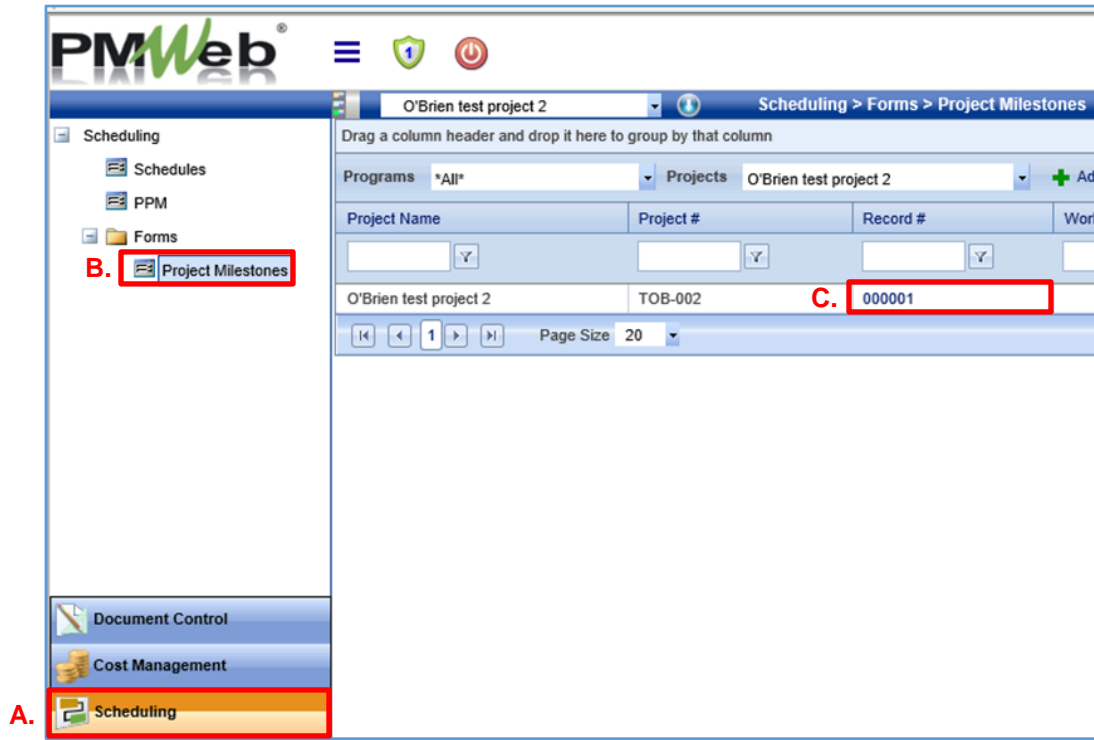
PMWeb®

1

O'Brien test project 2

Scheduling > Forms > Project Milestones

Scheduling

Schedules

PPM

Forms

B. Project Milestones

Drag a column header and drop it here to group by that column

Programs *All* Projects O'Brien test project 2 Ad

| Project Name | Project # | Record # | Wor |
|---|---|---|---|
| O'Brien test project 2 | TOB-002 | C. 000001 | |

1 Page Size 20

Document Control

Cost Management

A. Scheduling